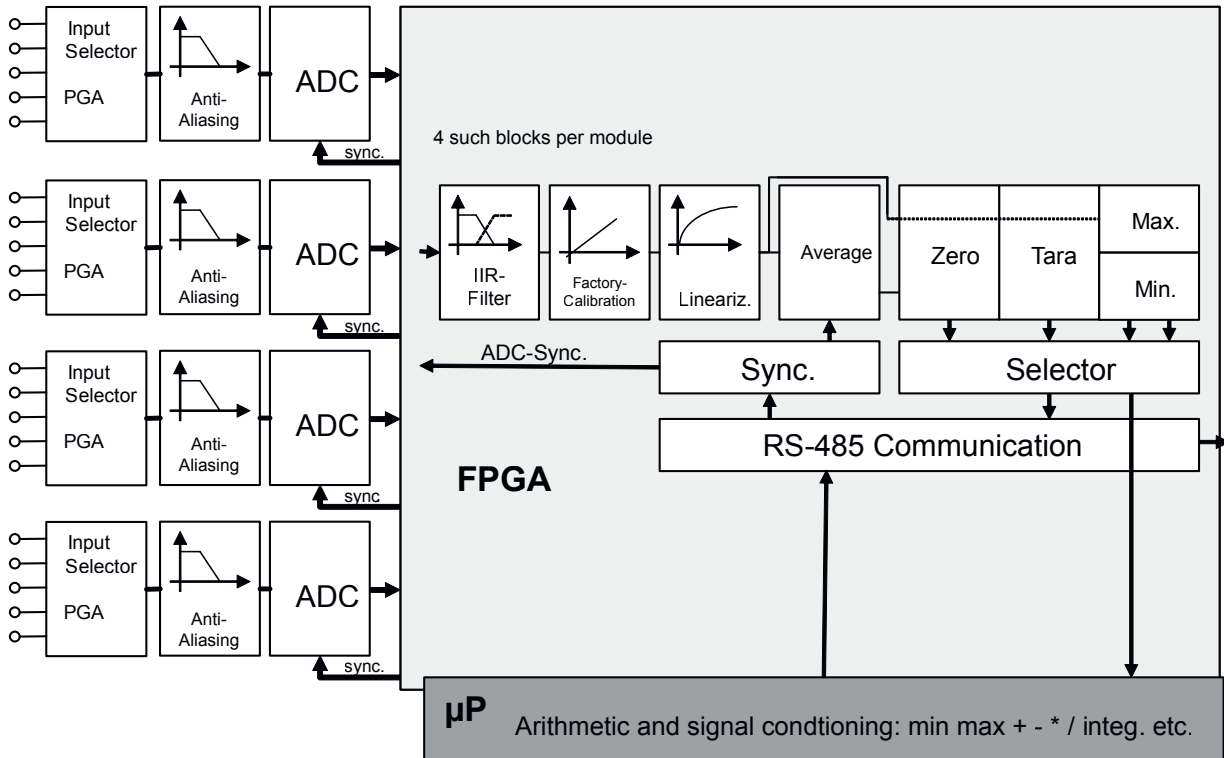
Input Selector
PGA
Anti-Aliasing
ADC
sync.

Input Selector
PGA
Anti-Aliasing
ADC
sync.

Input Selector
PGA
Anti-Aliasing
ADC
sync

Input Selector
PGA
Anti-Aliasing
ADC
sync.

4 such blocks per module

IIR-Filter
Factory-Calibration
Lineariz.
Average
Zero
Tara
Max.
Min.

ADC-Sync.
Sync.
Selector
RS-485 Communication

FPGA

µP
Arithmetic and signal condtioning: min max + - * / integ. etc.